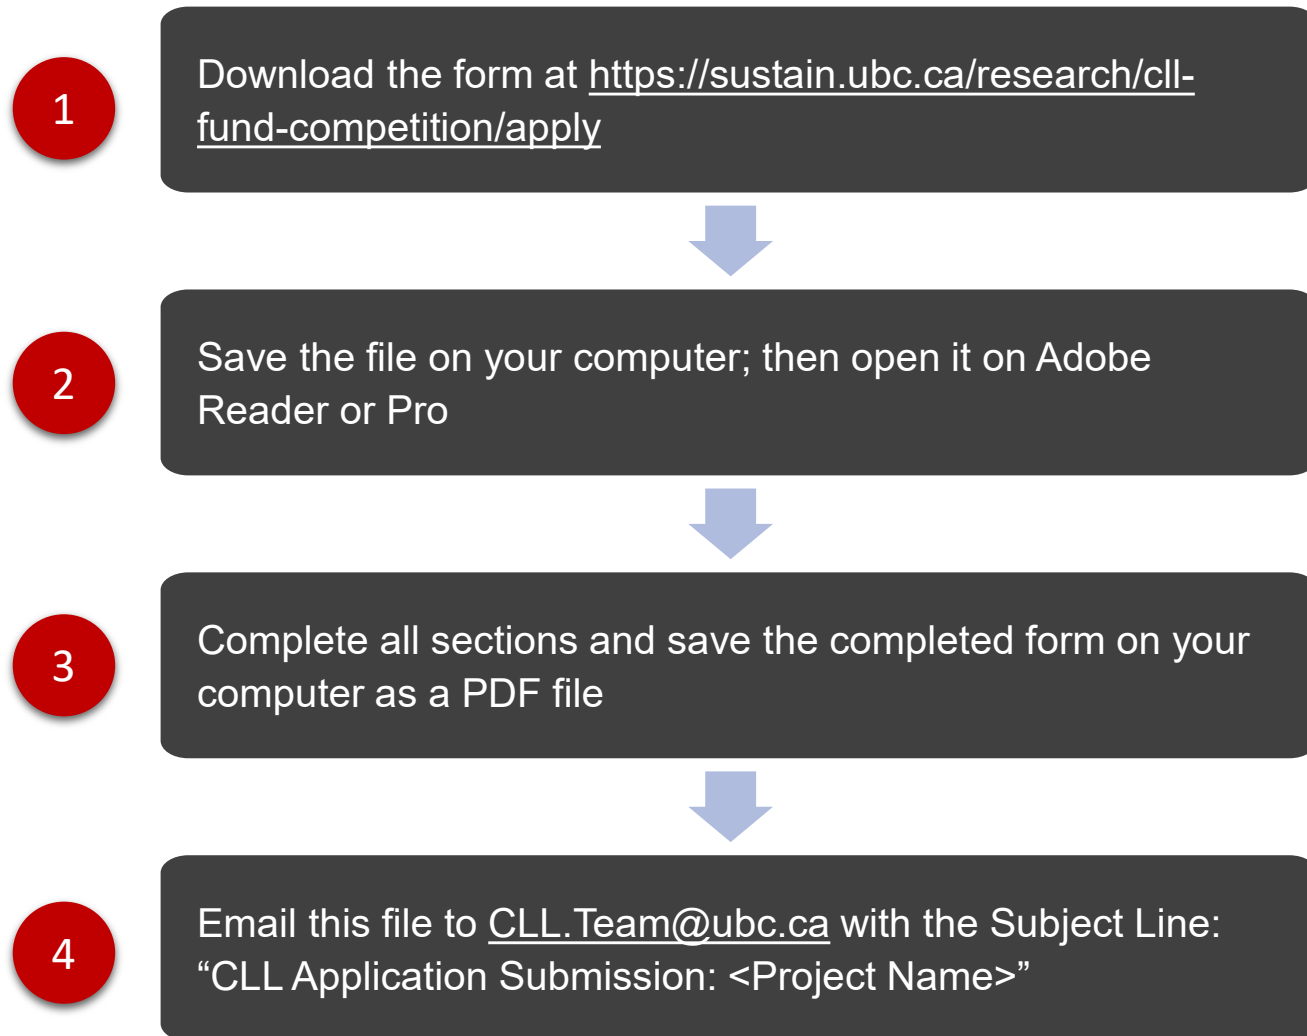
1

Download the form at https://sustain.ubc.ca/research/cll-fund-competition/apply

2

Save the file on your computer; then open it on Adobe Reader or Pro

3

Complete all sections and save the completed form on your computer as a PDF file

4

Email this file to CLL.Team@ubc.ca with the Subject Line: “CLL Application Submission: <Project Name>”